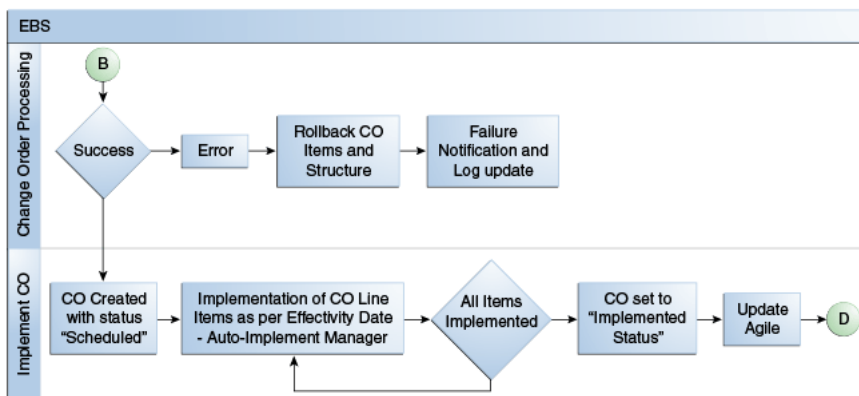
EBS

Change Order Processing

B

Success

Error

Rollback CO Items and Structure

Failure Notification and Log update

Implement CO

CO Created with status "Scheduled"

Implementation of CO Line Items as per Effectivity Date - Auto-Implement Manager

All Items Implemented

CO set to "Implemented Status"

Update Agile

D